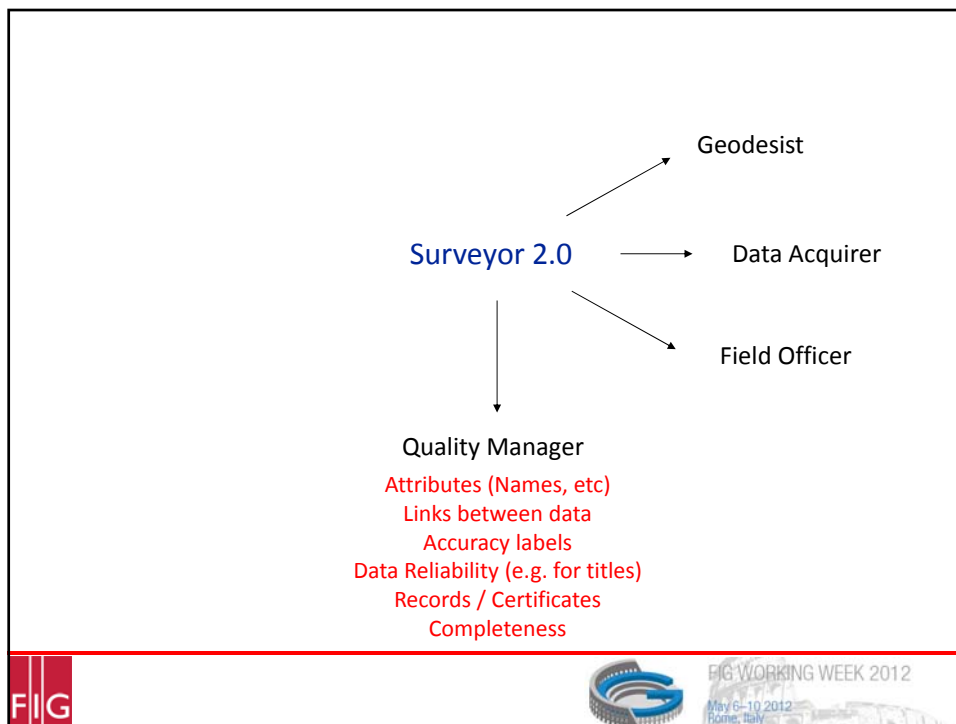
Geodesist

Surveyor 2.0

Data Acquirer

Field Officer

Quality Manager

Attributes (Names, etc)
Links between data
Accuracy labels
Data Reliability (e.g. for titles)
Records / Certificates
Completeness

FIG

FIG WORKING WEEK 2012
May 6–10 2012
Rome, Italy